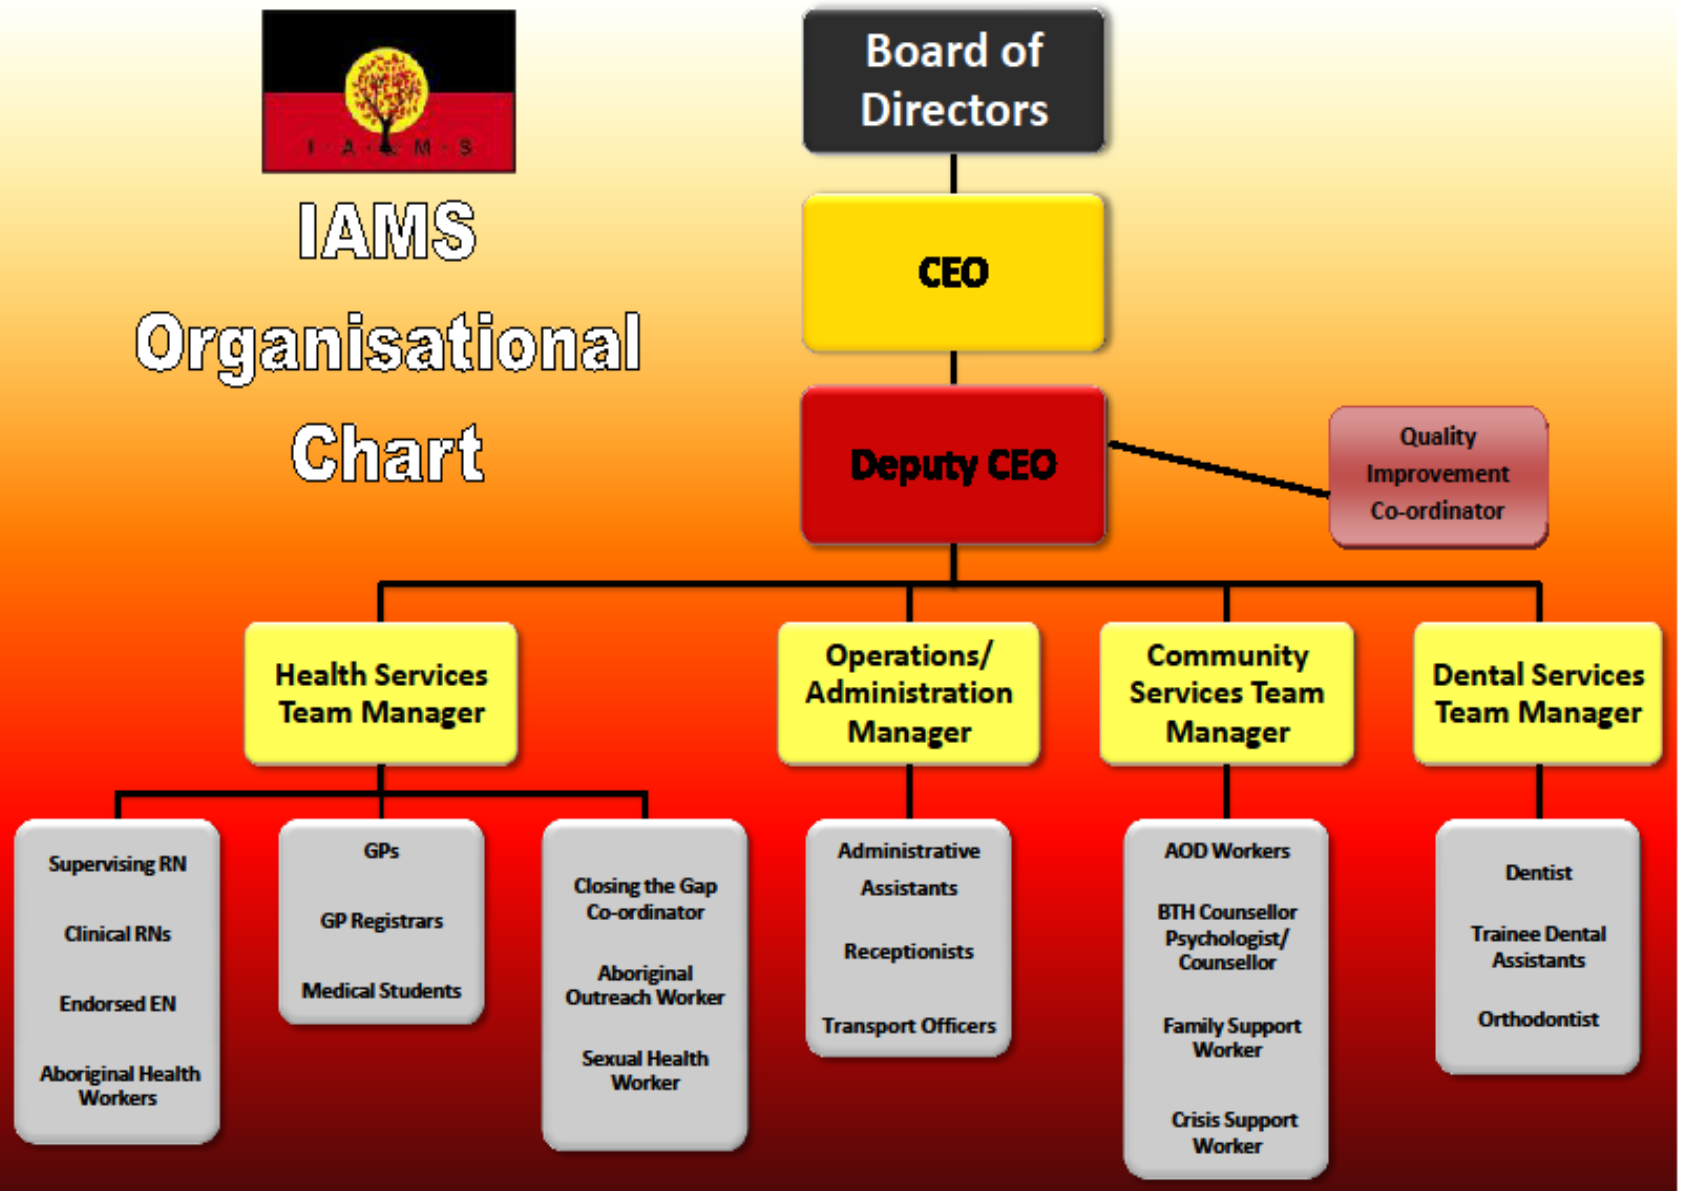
I · A · M · S

IAMS Organisational Chart

Board of Directors

CEO

Deputy CEO

Quality Improvement Co-ordinator

Health Services Team Manager

Operations/ Administration Manager

Community Services Team Manager

Dental Services Team Manager

Supervising RN

Clinical RNs

Endorsed EN

Aboriginal Health Workers

GPs

GP Registrars

Medical Students

Closing the Gap Co-ordinator

Aboriginal Outreach Worker

Sexual Health Worker

Administrative Assistants

Receptionists

Transport Officers

AOD Workers

BTH Counsellor Psychologist/ Counsellor

Family Support Worker

Crisis Support Worker

Dentist

Trainee Dental Assistants

Orthodontist